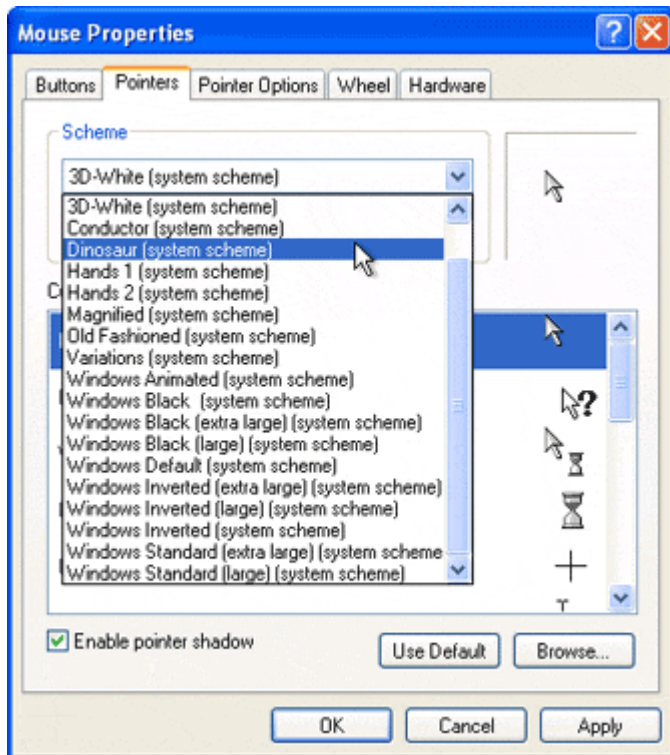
Mouse Properties

Buttons | Pointers | Pointer Options | Wheel | Hardware

Scheme

3D-White (system scheme)

3D-White (system scheme)
Conductor (system scheme)
Dinosaur (system scheme)
Hands 1 (system scheme)
Hands 2 (system scheme)
Magnified (system scheme)
Old Fashioned (system scheme)
Variations (system scheme)
Windows Animated (system scheme)
Windows Black (system scheme)
Windows Black (extra large) (system scheme)
Windows Black (large) (system scheme)
Windows Default (system scheme)
Windows Inverted (extra large) (system scheme)
Windows Inverted (large) (system scheme)
Windows Inverted (system scheme)
Windows Standard (extra large) (system scheme
Windows Standard (large) (system scheme)

C

Enable pointer shadow

Use Default

Browse...

OK

Cancel

Apply